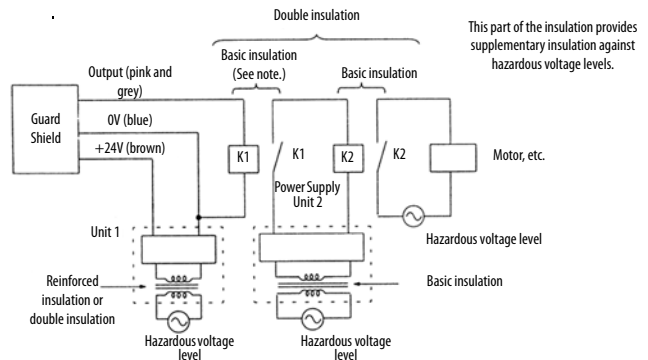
Double insulation

This part of the insulation provides supplementary insulation against hazardous voltage levels.

Basic insulation (See note.)

Basic insulation

Output (pink and grey)

Guard Shield

0V (blue)

+24V (brown)

K1

K1

K2

K2

Motor, etc.

Power Supply Unit 2

Unit 1

Hazardous voltage level

Reinforced insulation or double insulation

Basic insulation

Hazardous voltage level

Hazardous voltage level